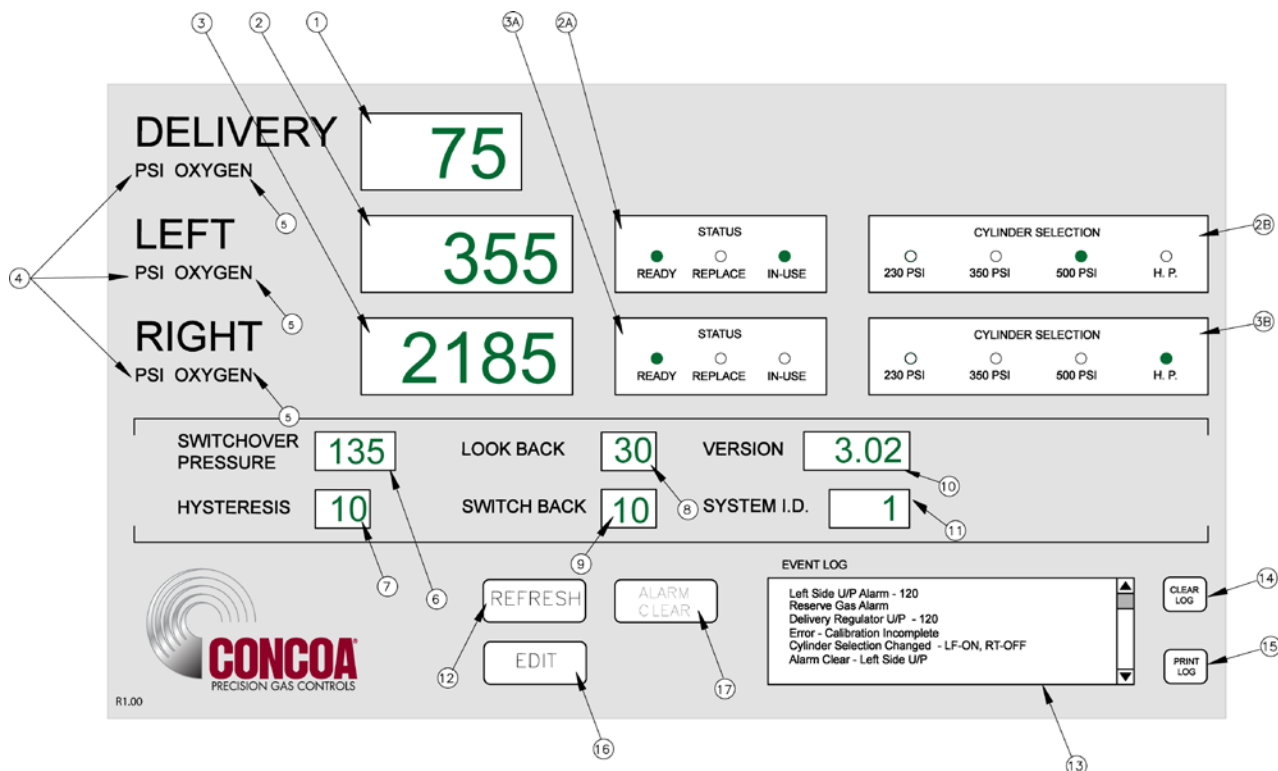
3 2 1 3A 2A

DELIVERY
PSI OXYGEN
75

5

LEFT
PSI OXYGEN
355

STATUS
READY REPLACE IN-USE

CYLINDER SELECTION
230 PSI 350 PSI 500 PSI H. P.

2B

4

5

RIGHT
PSI OXYGEN
2185

STATUS
READY REPLACE IN-USE

CYLINDER SELECTION
230 PSI 350 PSI 500 PSI H. P.

3B

5

SWITCHOVER PRESSURE 135
LOOK BACK 30
VERSION 3.02
10
HYSTERESIS 10
SWITCH BACK 10
8
SYSTEM I.D. 1
11

7 6 9

EVENT LOG
Left Side U/P Alarm - 120
Reserve Gas Alarm
Delivery Regulator U/P - 120
Error - Calibration Incomplete
Cylinder Selection Changed - LF-ON, RT-OFF
Alarm Clear - Left Side U/P

REFRESH
ALARM CLEAR
EDIT

CLEAR LOG 14
PRINT LOG 15

CONCOA
PRECISION GAS CONTROLS
R1.00

12 17 16 13